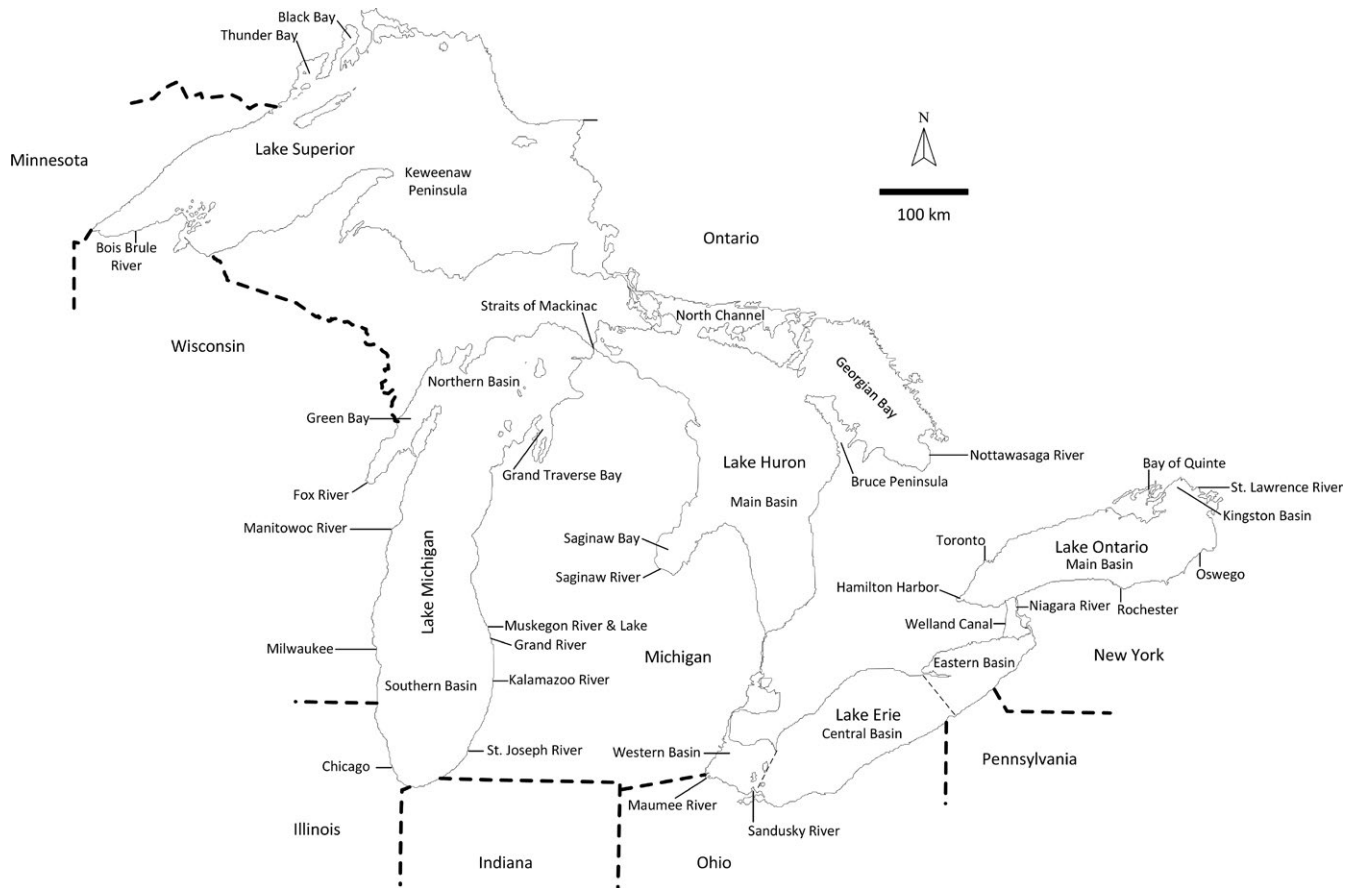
Black Bay
Thunder Bay
Minnesota
Lake Superior
Keweenaw Peninsula
N
100 km
Ontario
Bois Brule River
Wisconsin
Straits of Mackinac
North Channel
Georgian Bay
Northern Basin
Green Bay
Nottawasaga River
Grand Traverse Bay
Lake Huron
Bruce Peninsula
Fox River
Main Basin
Bay of Quinte
St. Lawrence River
Kingston Basin
Manitowoc River
Saginaw Bay
Toronto
Lake Ontario
Main Basin
Saginaw River
Oswego
Lake Michigan
Hamilton Harbor
Niagara River
Rochester
Muskegon River & Lake
Grand River
Welland Canal
Milwaukee
Michigan
Eastern Basin
New York
Southern Basin
Kalamazoo River
Lake Erie
Central Basin
St. Joseph River
Western Basin
Pennsylvania
Chicago
Maumee River
Sandusky River
Illinois
Indiana
Ohio